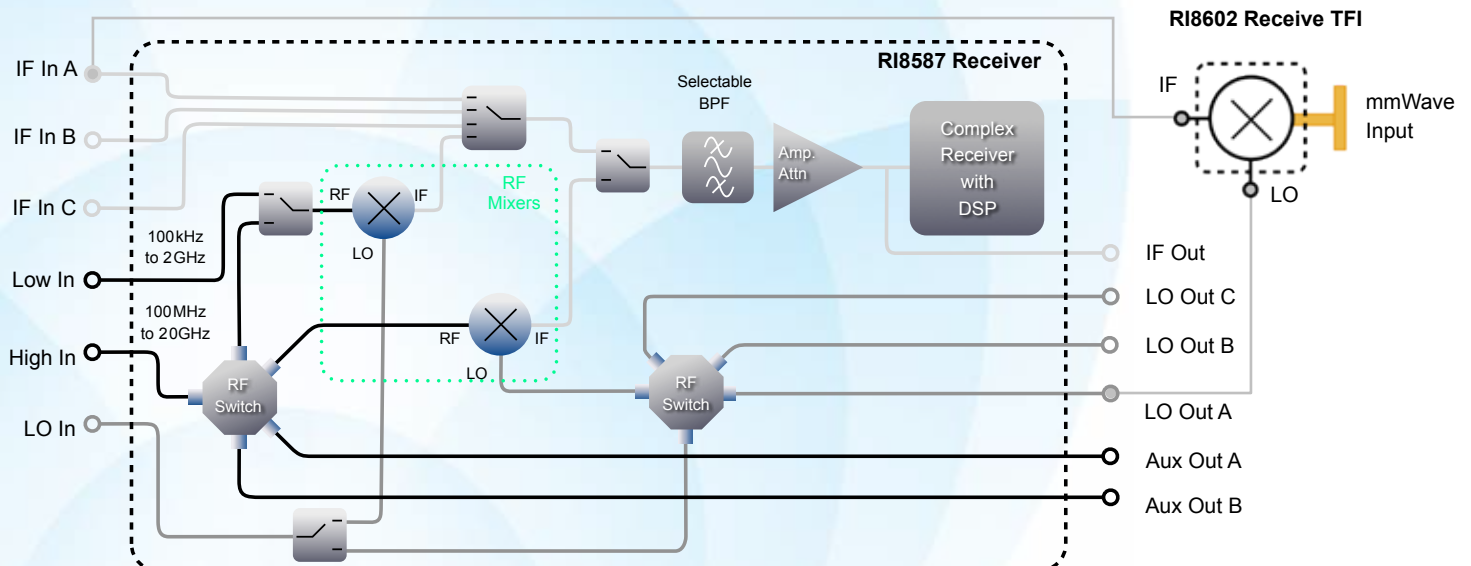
RI8602 Receive TFI

RI8587 Receiver

IF In A

IF In B

IF In C

Low In

High In

LO In

Selectable BPF

Amp. Attn

Complex Receiver with DSP

IF

mmWave Input

LO

RF

IF

RF Mixers

LO

100kHz to 2GHz

100MHz to 20GHz

RF

IF

LO

RF Switch

RF Switch

IF Out

LO Out C

LO Out B

LO Out A

Aux Out A

Aux Out B